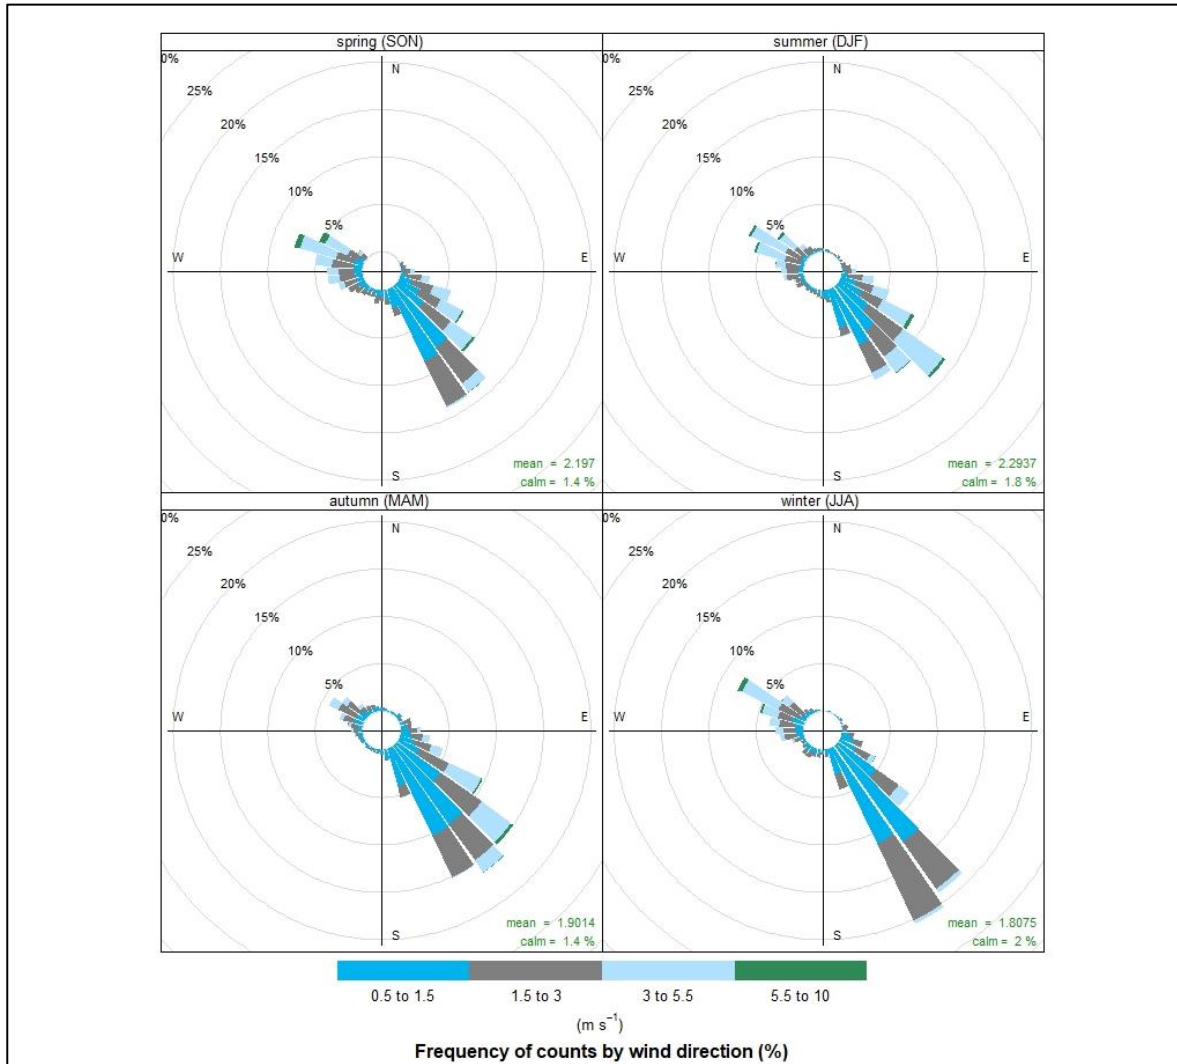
spring (SON)

0%
25%
20%
15%
10%
5%
N
W
E
S
mean = 2.197
calm = 1.4 %

summer (DJF)

0%
25%
20%
15%
10%
5%
N
W
E
S
mean = 2.2937
calm = 1.8 %

autumn (MAM)

0%
25%
20%
15%
10%
5%
N
W
E
S
mean = 1.9014
calm = 1.4 %

winter (JJA)

0%
25%
20%
15%
10%
5%
N
W
E
S
mean = 1.8075
calm = 2 %

0.5 to 1.5
1.5 to 3
3 to 5.5
5.5 to 10

(m $s^{-1}$)

Frequency of counts by wind direction (%)